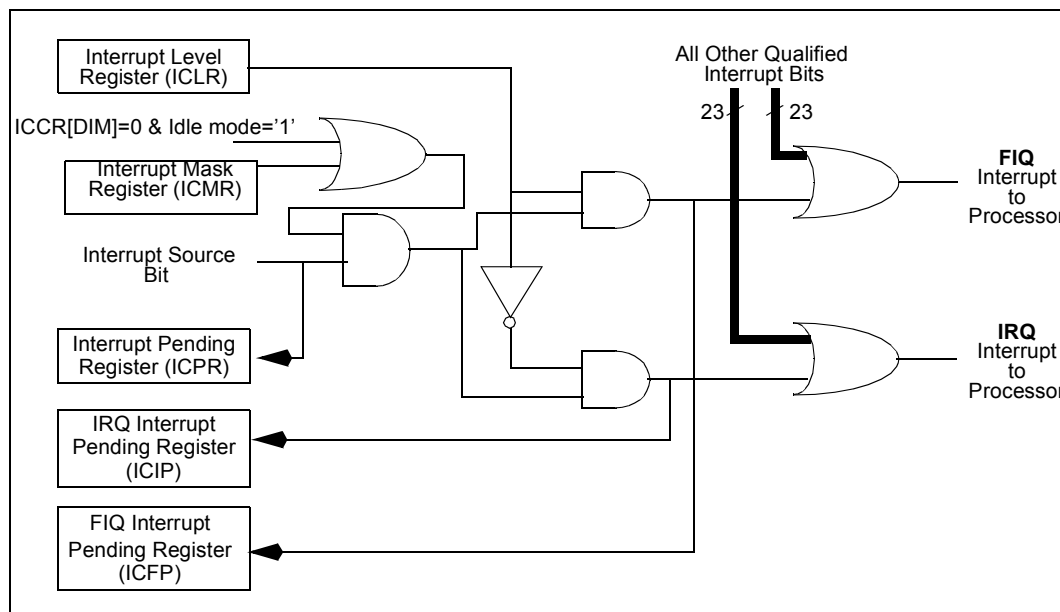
Interrupt Level Register (ICLR)

ICCR[DIM]=0 & Idle mode='1'

Interrupt Mask Register (ICMR)

Interrupt Source Bit

Interrupt Pending Register (ICPR)

IRQ Interrupt Pending Register (ICIP)

FIQ Interrupt Pending Register (ICFP)

All Other Qualified Interrupt Bits

23

23

**FIQ** Interrupt to Processor

**IRQ** Interrupt to Processor